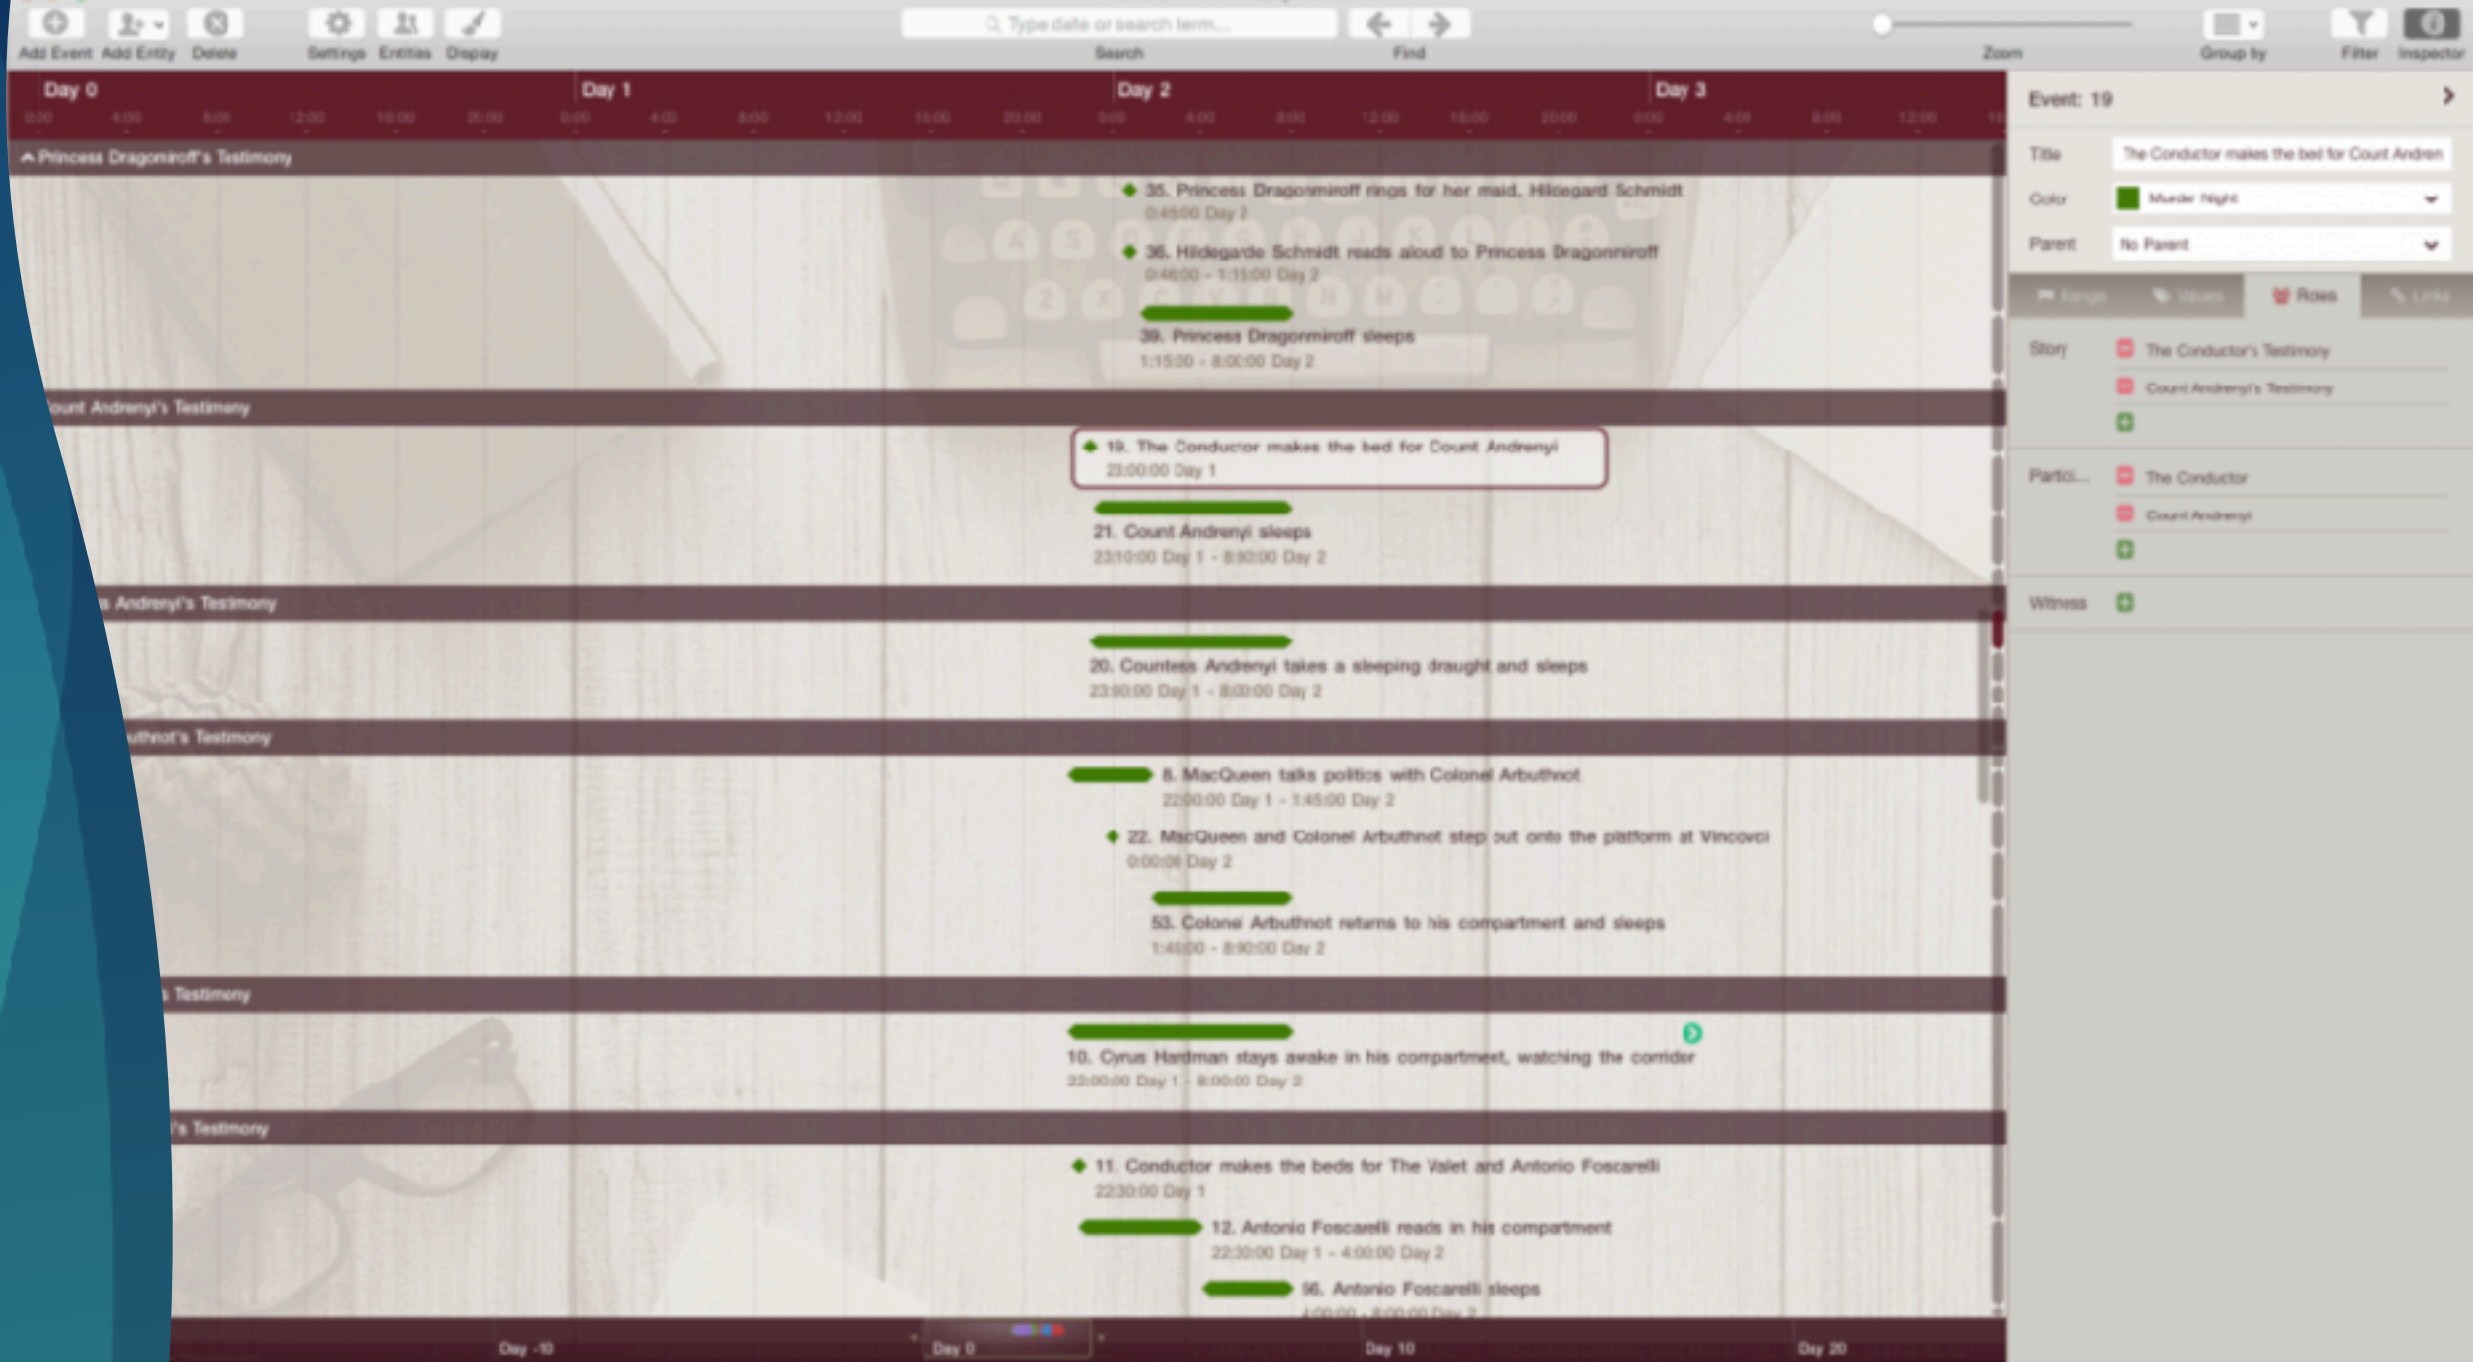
Add Event Add Entity Delete Settings Entities Display Type date or search term... Search Find Zoom Group by Filter Inspector

Day 0 Day 1 Day 2 Day 3

0:00 4:00 8:00 12:00 16:00 20:00 0:00 4:00 8:00 12:00 16:00 20:00 0:00 4:00 8:00 12:00 16:00 20:00 0:00 4:00 8:00 12:00

Princess Dragomiroff's Testimony

35. Princess Dragomiroff rings for her maid, Hildegard Schmidt
0:45:00 Day 2

36. Hildegarde Schmidt reads aloud to Princess Dragomiroff
0:46:00 - 1:15:00 Day 2

39. Princess Dragomiroff sleeps
1:15:00 - 8:00:00 Day 2

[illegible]ount Andrenyi's Testimony

19. The Conductor makes the bed for Count Andrenyi
23:00:00 Day 1

21. Count Andrenyi sleeps
23:10:00 Day 1 - 8:00:00 Day 2

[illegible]s Andrenyi's Testimony

20. Countess Andrenyi takes a sleeping draught and sleeps
23:00:00 Day 1 - 8:00:00 Day 2

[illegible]uthnot's Testimony

8. MacQueen talks politics with Colonel Arbuthnot
22:00:00 Day 1 - 1:45:00 Day 2

22. MacQueen and Colonel Arbuthnot step out onto the platform at Vincovci
0:00:00 Day 2

53. Colonel Arbuthnot returns to his compartment and sleeps
1:45:00 - 8:00:00 Day 2

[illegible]s Testimony

10. Cyrus Hardman stays awake in his compartment, watching the corridor
22:00:00 Day 1 - 8:00:00 Day 2

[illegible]'s Testimony

11. Conductor makes the beds for The Valet and Antonio Foscarelli
22:30:00 Day 1

12. Antonio Foscarelli reads in his compartment
22:30:00 Day 1 - 4:00:00 Day 2

56. Antonio Foscarelli sleeps
4:00:00 - 8:00:00 Day 2

Day -10 Day 0 Day 10 Day 20

Event: 19

Title The Conductor makes the bed for Count Andren
Color Murder Night
Parent No Parent

Range Values Roles Links

Story The Conductor's Testimony
Count Andrenyi's Testimony

Partici... The Conductor
Count Andrenyi

Witness